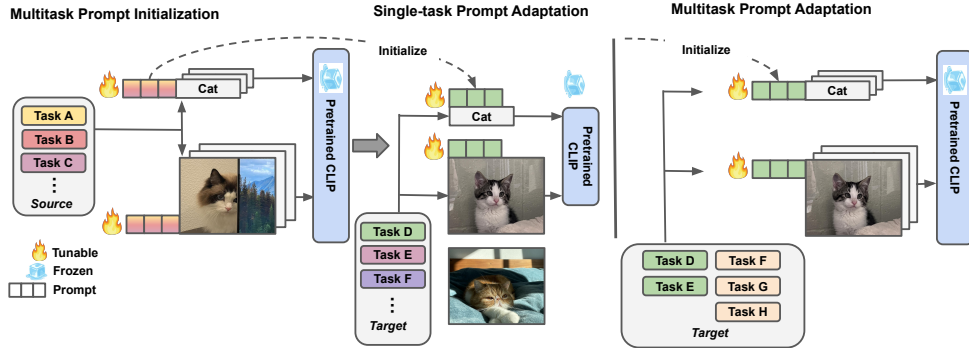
Multitask Prompt Initialization

Task A
Task B
Task C
⋮
Source

Cat

Pretrained CLIP

Tunable
Frozen
Prompt

Single-task Prompt Adaptation

Initialize

Cat

Pretrained CLIP

Task D
Task E
Task F
⋮
Target

Multitask Prompt Adaptation

Initialize

Cat

Pretrained CLIP

Task D
Task F
Task E
Task G
Task H
Target